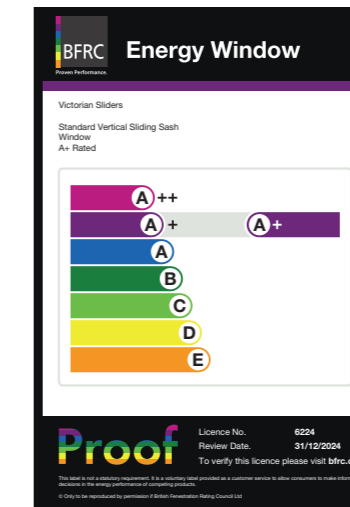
BFRC
Proven Performance.
Energy Window

Victorian Sliders

Standard Vertical Sliding Sash Window
A+ Rated

A++
A+
A+
A
B
C
D
E

Proof

Licence No. 6224
Review Date. 31/12/2024
To verify this licence please visit bfrc.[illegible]

This label is not a statutory requirement. It is a voluntary label provided as a customer service to allow consumers to make inform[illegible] decisions in the energy performance of competing products.

© Only to be reproduced by permission if British Fenestration Rating Council Ltd